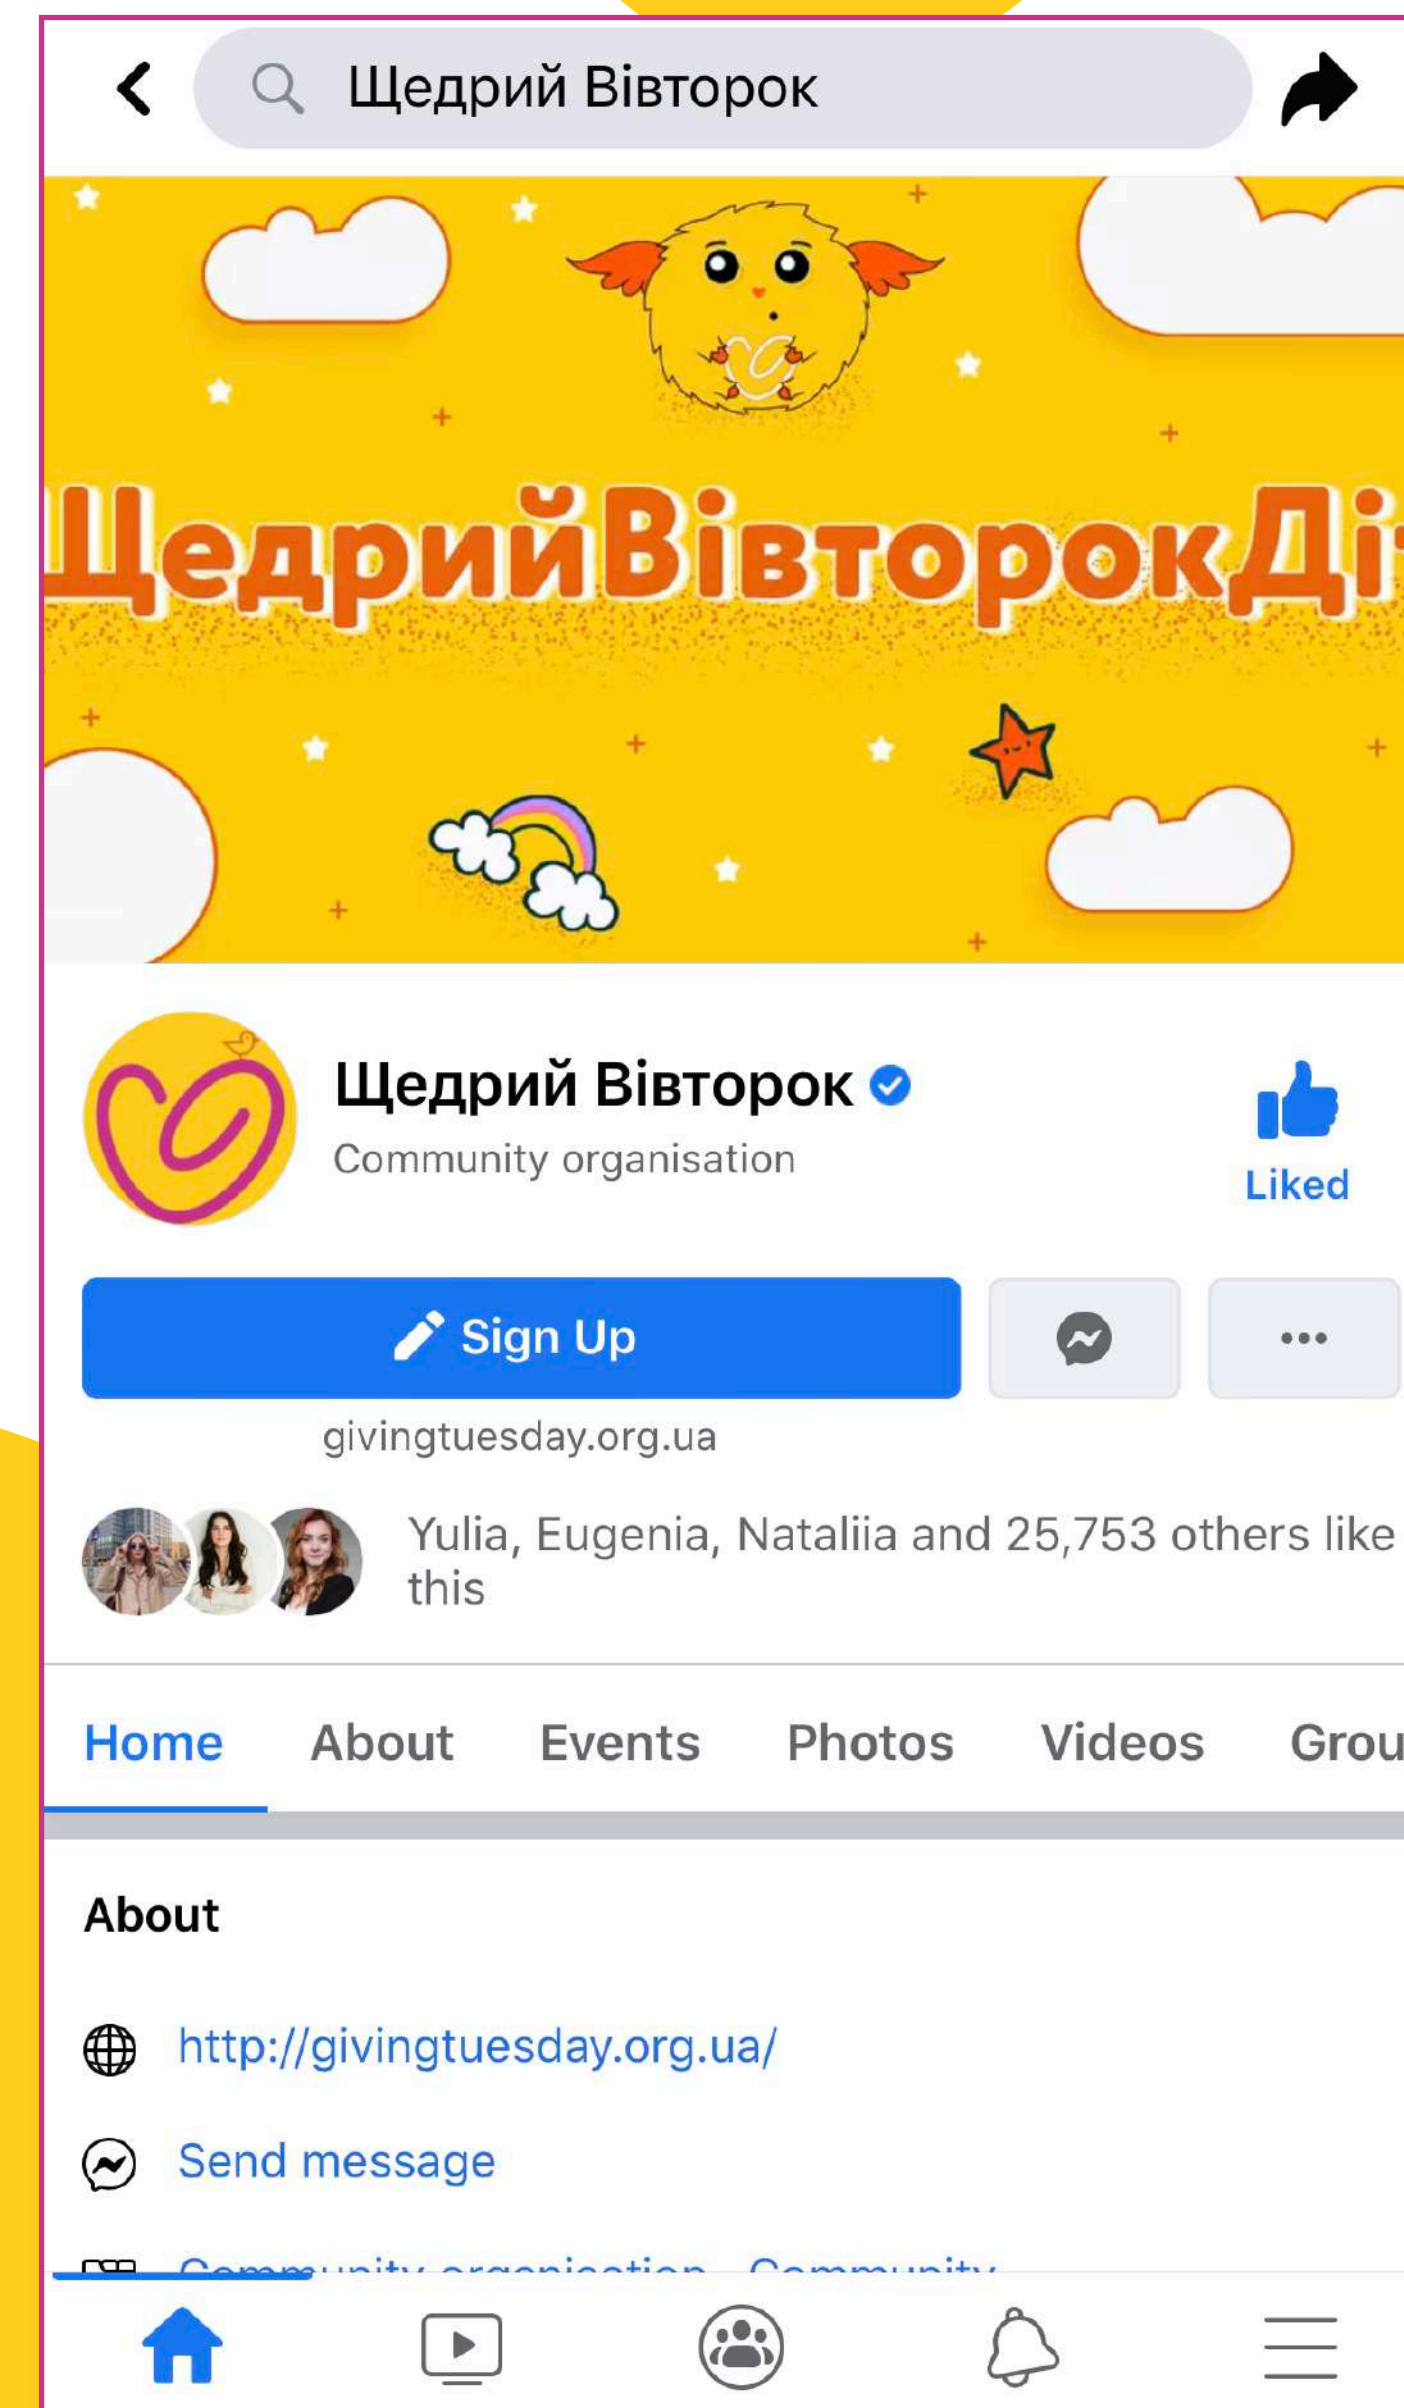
Щедрий Вівторок

ЩедрийВівторокДі

Щедрий Вівторок
Community organisation

Liked

Sign Up

givingtuesday.org.ua

Yulia, Eugenia, Nataliia and 25,753 others like this

Home About Events Photos Videos Grou

About

http://givingtuesday.org.ua/

Send message

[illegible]